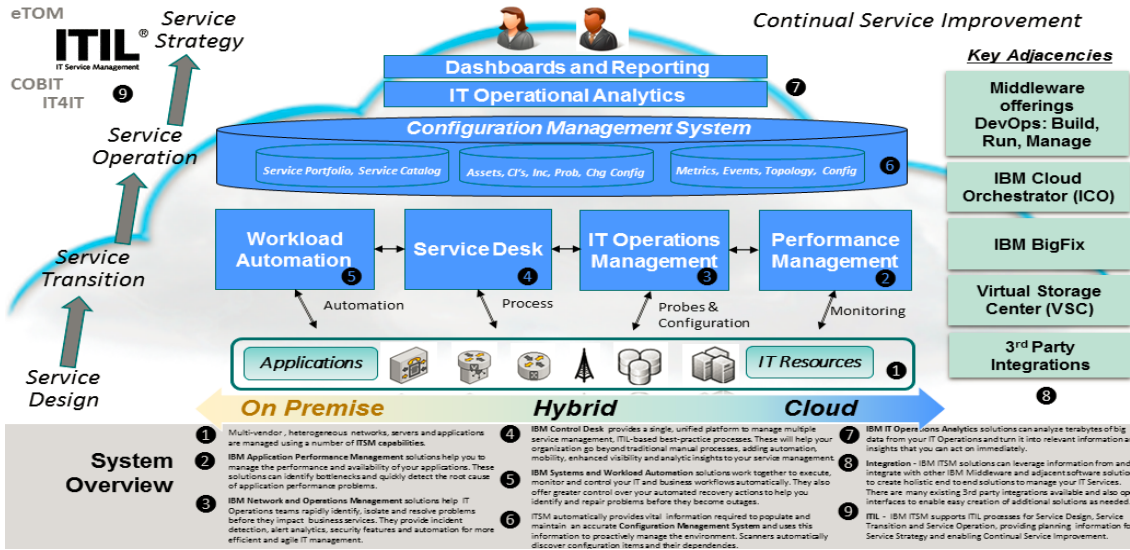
eTOM

ITIL® IT Service Management

COBIT
IT4IT
9

Service Strategy

Service Operation

Service Transition

Service Design

Continual Service Improvement

Dashboards and Reporting

IT Operational Analytics

7

Configuration Management System

Service Portfolio, Service Catalog

Assets, CI's, Inc, Prob, Chg Config

Metrics, Events, Topology, Config

6

Workload Automation 5

Service Desk 4

IT Operations Management 3

Performance Management 2

Automation

Process

Probes & Configuration

Monitoring

Applications

IT Resources

1

On Premise

Hybrid

Cloud

Key Adjacencies

Middleware offerings DevOps: Build, Run, Manage

IBM Cloud Orchestrator (ICO)

IBM BigFix

Virtual Storage Center (VSC)

3rd Party Integrations

8

System Overview

1 Multi-vendor , heterogeneous networks, servers and applications are managed using a number of ITSM capabilities.

2 IBM Application Performance Management solutions help you to manage the performance and availability of your applications. These solutions can identify bottlenecks and quickly detect the root cause of application performance problems.

3 IBM Network and Operations Management solutions help IT Operations teams rapidly identify, isolate and resolve problems before they impact business services. They provide incident detection, alert analytics, security features and automation for more efficient and agile IT management.

4 IBM Control Desk provides a single, unified platform to manage multiple service management, ITIL-based best-practice processes. These will help your organization go beyond traditional manual processes, adding automation, mobility, enhanced visibility and analytic insights to your service management.

5 IBM Systems and Workload Automation solutions work together to execute, monitor and control your IT and business workflows automatically. They also offer greater control over your automated recovery actions to help you identify and repair problems before they become outages.

6 ITSM automatically provides vital information required to populate and maintain an accurate Configuration Management System and uses this information to proactively manage the environment. Scanners automatically discover configuration items and their dependencies.

7 IBM IT Operations Analytics solutions can analyze terabytes of big data from your IT Operations and turn it into relevant information and insights that you can act on immediately.

8 Integration - IBM ITSM solutions can leverage information from and integrate with other IBM Middleware and adjacent software solutio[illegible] to create holistic end to end solutions to manage your IT Services. There are many existing 3rd party integrations available and also op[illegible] interfaces to enable easy creation of additional solutions as needed.

9 ITIL - IBM ITSM supports ITIL processes for Service Design, Service Transition and Service Operation, providing planning information fo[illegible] Service Strategy and enabling Continual Service Improvement.